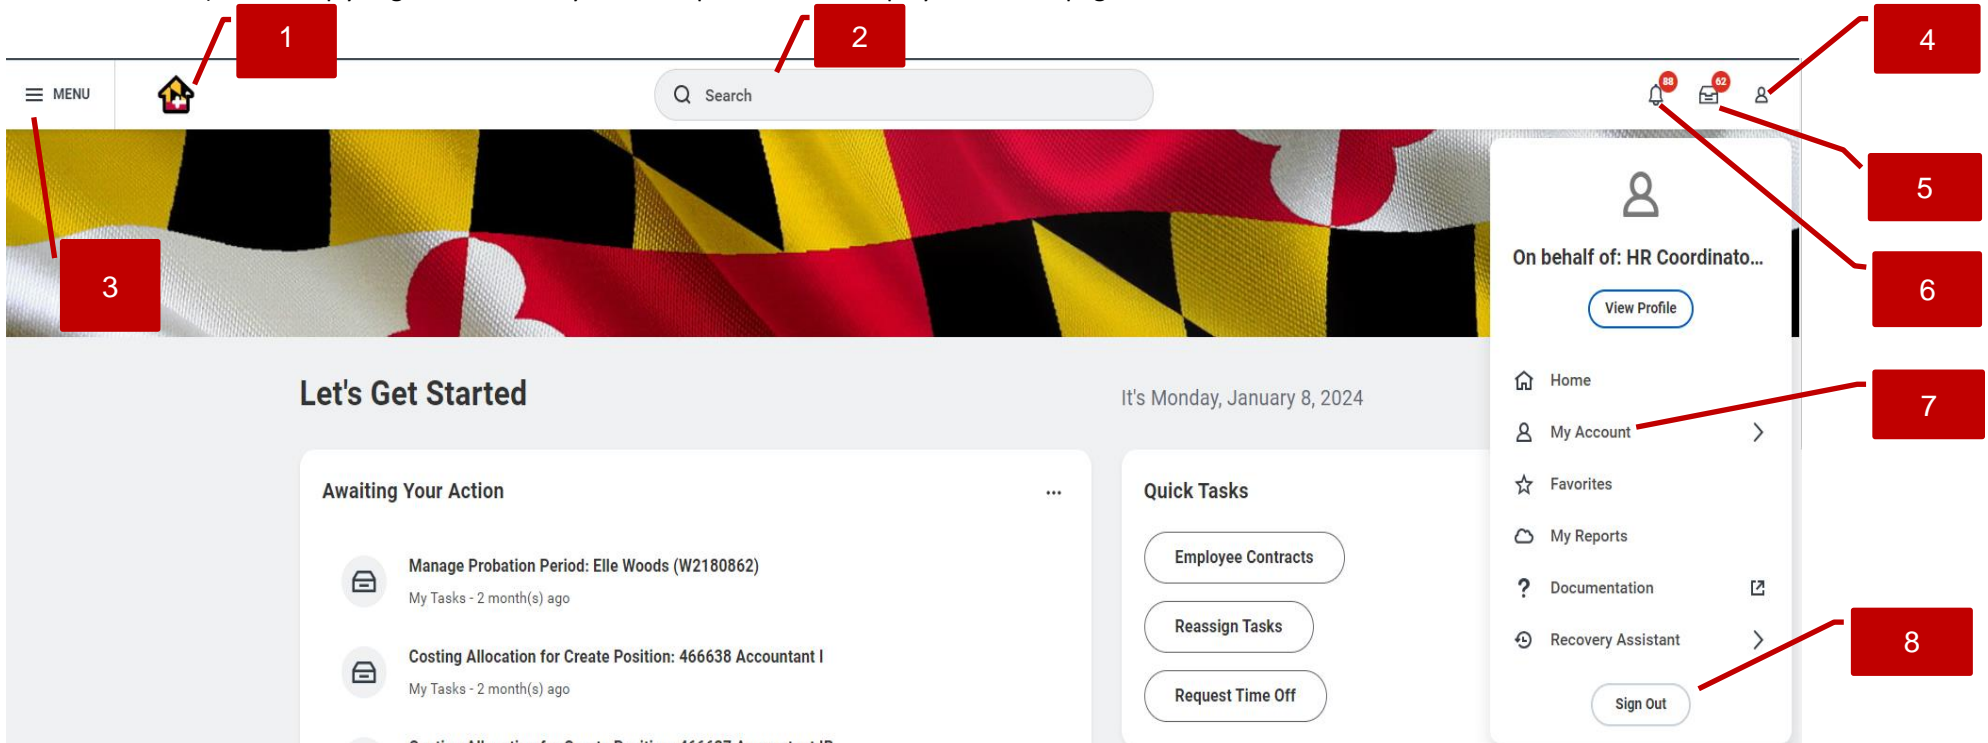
1

2

4

MENU

Search

88

62

5

3

On behalf of: HR Coordinato...

View Profile

6

Let's Get Started

It's Monday, January 8, 2024

Home

7

My Account

Awaiting Your Action

...

Quick Tasks

Favorites

My Reports

Manage Probation Period: Elle Woods (W2180862)

My Tasks - 2 month(s) ago

Employee Contracts

Documentation

Reassign Tasks

Recovery Assistant

8

Costing Allocation for Create Position: 466638 Accountant I

My Tasks - 2 month(s) ago

Request Time Off

Sign Out